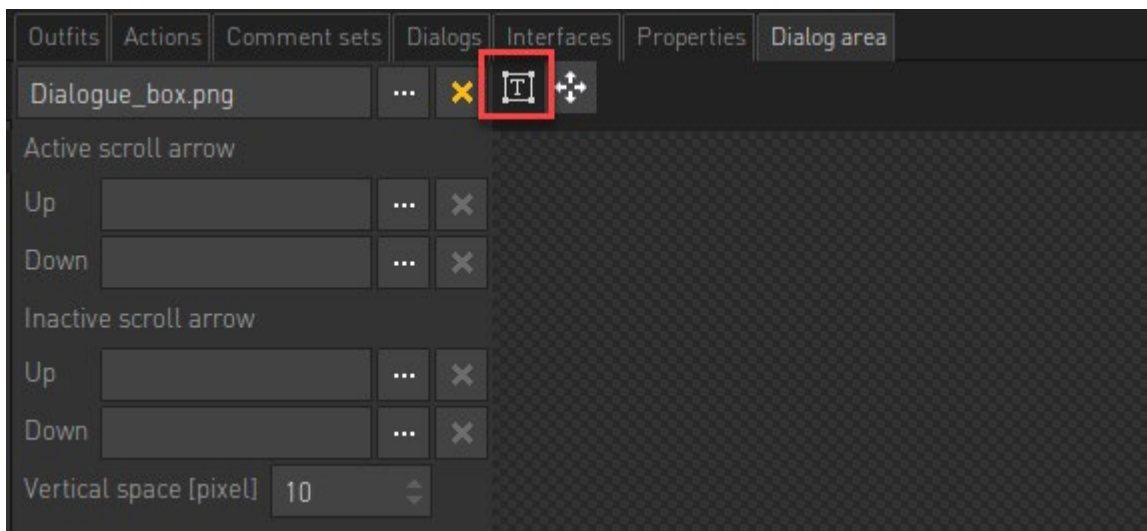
Outfits | Actions | Comment sets | Dialogs | Interfaces | Properties | Dialog area

Dialogue_box.png ... ✕ T

Active scroll arrow

Up ... ✕

Down ... ✕

Inactive scroll arrow

Up ... ✕

Down ... ✕

Vertical space [pixel] 10